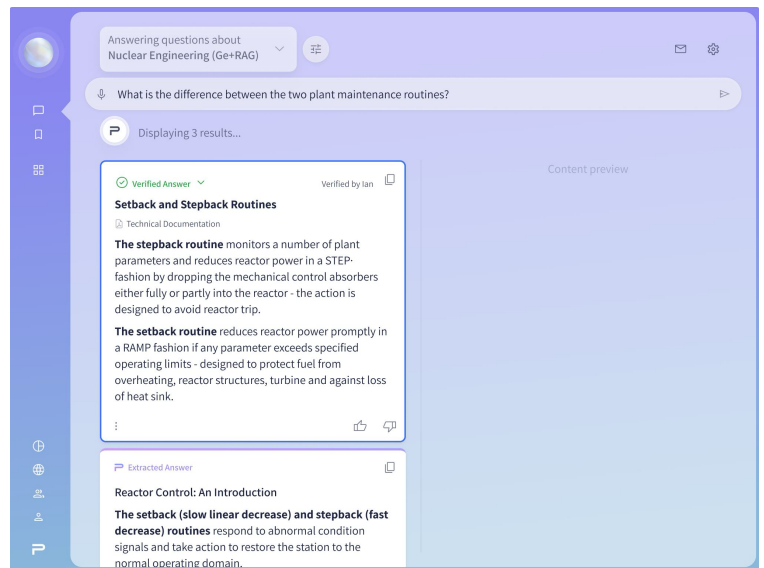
Answering questions about
Nuclear Engineering (Ge+RAG)

What is the difference between the two plant maintenance routines?

Displaying 3 results...

Verified Answer

Verified by Ian

Setback and Stepback Routines

Technical Documentation

**The stepback routine** monitors a number of plant parameters and reduces reactor power in a STEP-fashion by dropping the mechanical control absorbers either fully or partly into the reactor - the action is designed to avoid reactor trip.

**The setback routine** reduces reactor power promptly in a RAMP fashion if any parameter exceeds specified operating limits - designed to protect fuel from overheating, reactor structures, turbine and against loss of heat sink.

Extracted Answer

Reactor Control: An Introduction

**The setback (slow linear decrease) and stepback (fast decrease) routines** respond to abnormal condition signals and take action to restore the station to the normal operating domain.

Content preview